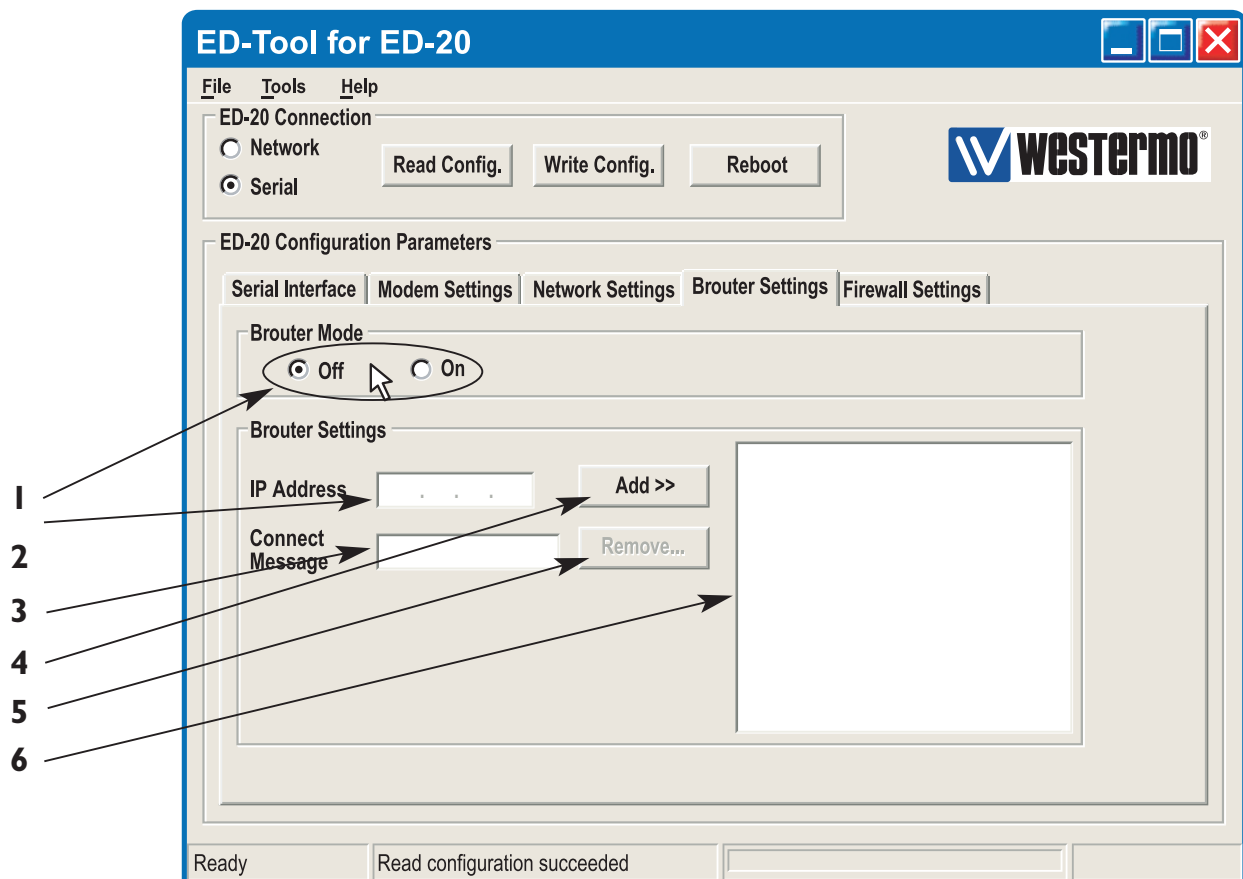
ED-Tool for ED-20

File Tools Help

ED-20 Connection
Network
Serial
Read Config.
Write Config.
Reboot

westermo®

ED-20 Configuration Parameters

Serial Interface
Modem Settings
Network Settings
Brouter Settings
Firewall Settings

Brouter Mode
Off
On

Brouter Settings
IP Address
. . .
Add >>
Connect Message
Remove...

1
2
3
4
5
6

Ready
Read configuration succeeded